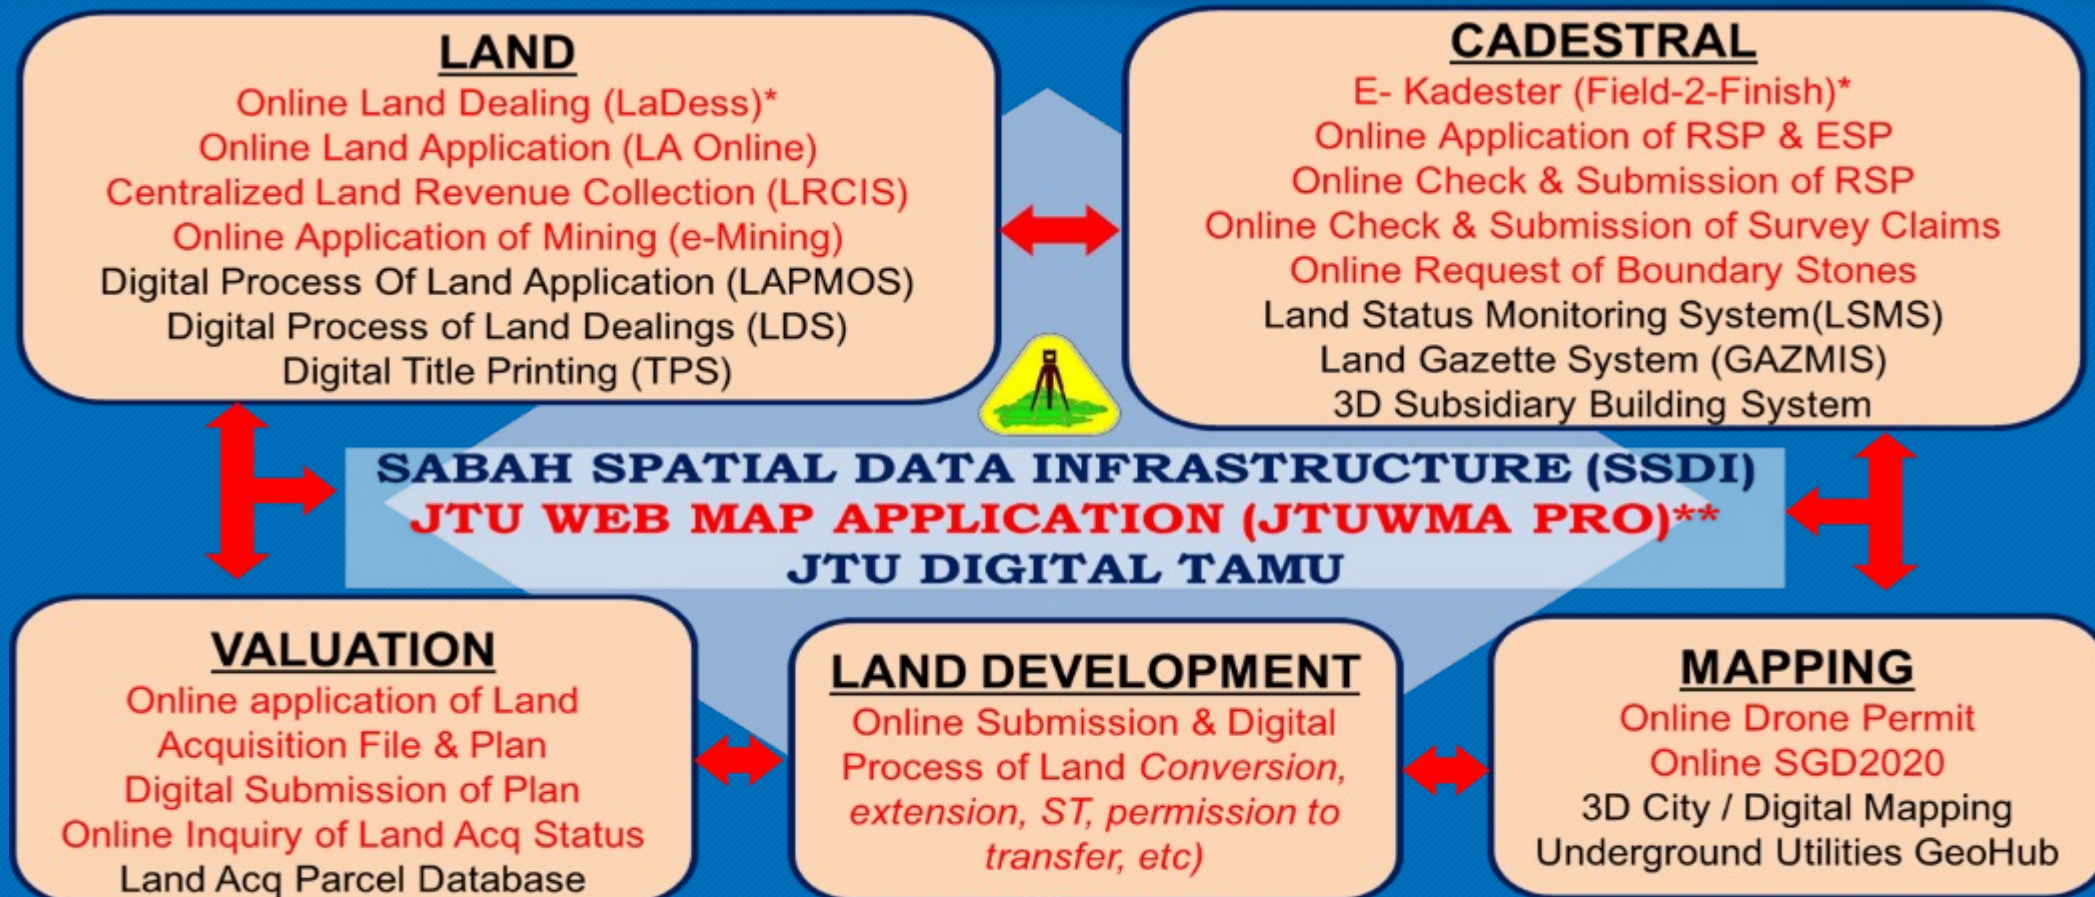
LAND
Online Land Dealing (LaDess)*
Online Land Application (LA Online)
Centralized Land Revenue Collection (LRCIS)
Online Application of Mining (e-Mining)
Digital Process Of Land Application (LAPMOS)
Digital Process of Land Dealings (LDS)
Digital Title Printing (TPS)

CADESTRAL
E- Kadester (Field-2-Finish)*
Online Application of RSP & ESP
Online Check & Submission of RSP
Online Check & Submission of Survey Claims
Online Request of Boundary Stones
Land Status Monitoring System(LSMS)
Land Gazette System (GAZMIS)
3D Subsidiary Building System

SABAH SPATIAL DATA INFRASTRUCTURE (SSDI)
JTU WEB MAP APPLICATION (JTUWMA PRO)**
JTU DIGITAL TAMU

VALUATION
Online application of Land Acquisition File & Plan
Digital Submission of Plan
Online Inquiry of Land Acq Status
Land Acq Parcel Database

LAND DEVELOPMENT
Online Submission & Digital Process of Land Conversion, extension, ST, permission to transfer, etc)

MAPPING
Online Drone Permit
Online SGD2020
3D City / Digital Mapping
Underground Utilities GeoHub